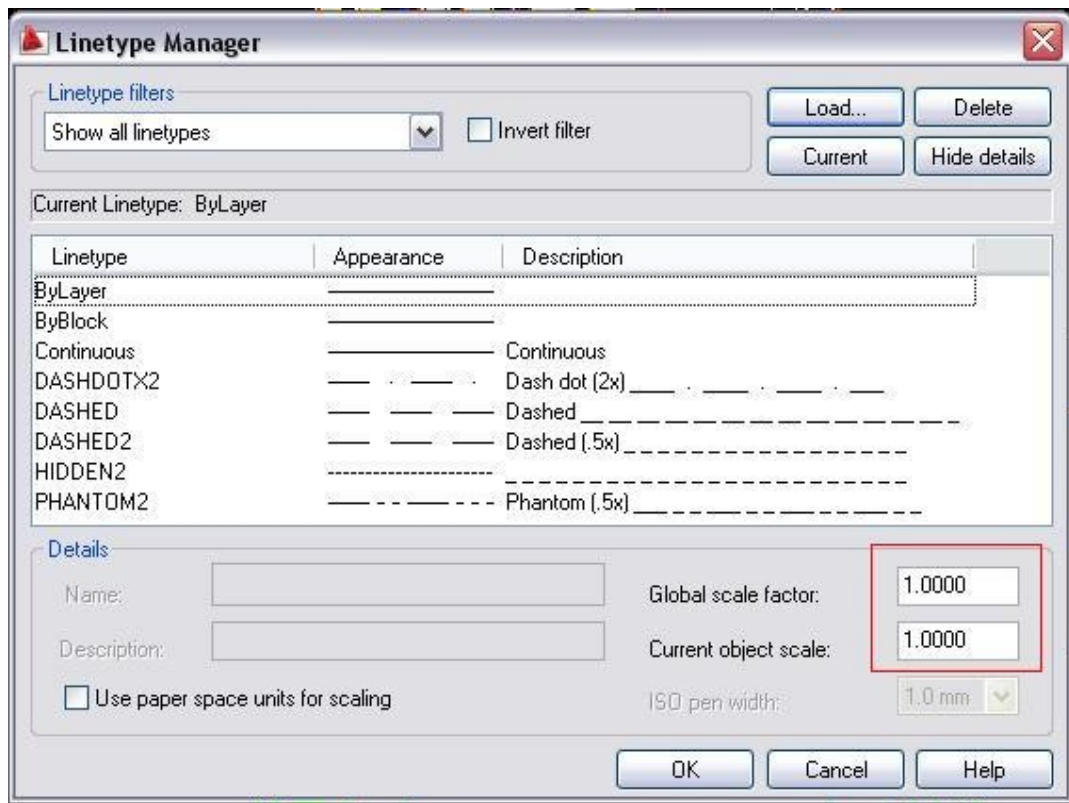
Linetype Manager

Linetype filters

Show all linetypes

Invert filter

Load...

Delete

Current

Hide details

Current Linetype: ByLayer

| Linetype | Appearance | Description |
|---|---|---|
| ByLayer | | |
| ByBlock | | |
| Continuous | | Continuous |
| DASHDOTX2 | | Dash dot (2x) |
| DASHED | | Dashed |
| DASHED2 | | Dashed (.5x) |
| HIDDEN2 | | |
| PHANTOM2 | | Phantom (.5x) |

Details

Name:

Description:

Use paper space units for scaling

Global scale factor: 1.0000

Current object scale: 1.0000

ISO pen width: 1.0 mm

OK

Cancel

Help